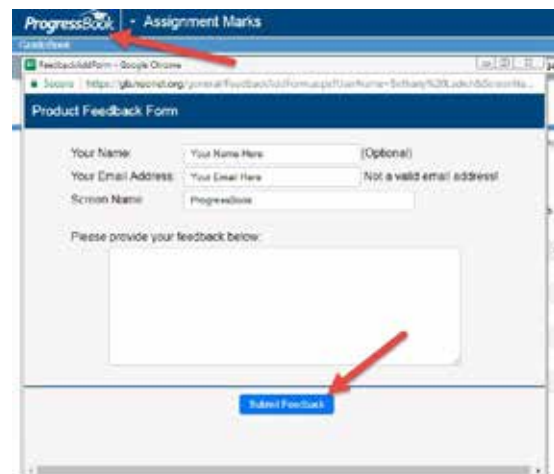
ProgressBook • Assignment Marks

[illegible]

FeedbackAddForm - Google Chrome

Secure | https://gb.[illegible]/general/FeedbackAddForm.aspx?UserName=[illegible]

Product Feedback Form

Your Name: Your Name Here (Optional)

Your Email Address: Your Email Here Not a valid email address!

Screen Name: ProgressBook

Please provide your feedback below:

Submit Feedback